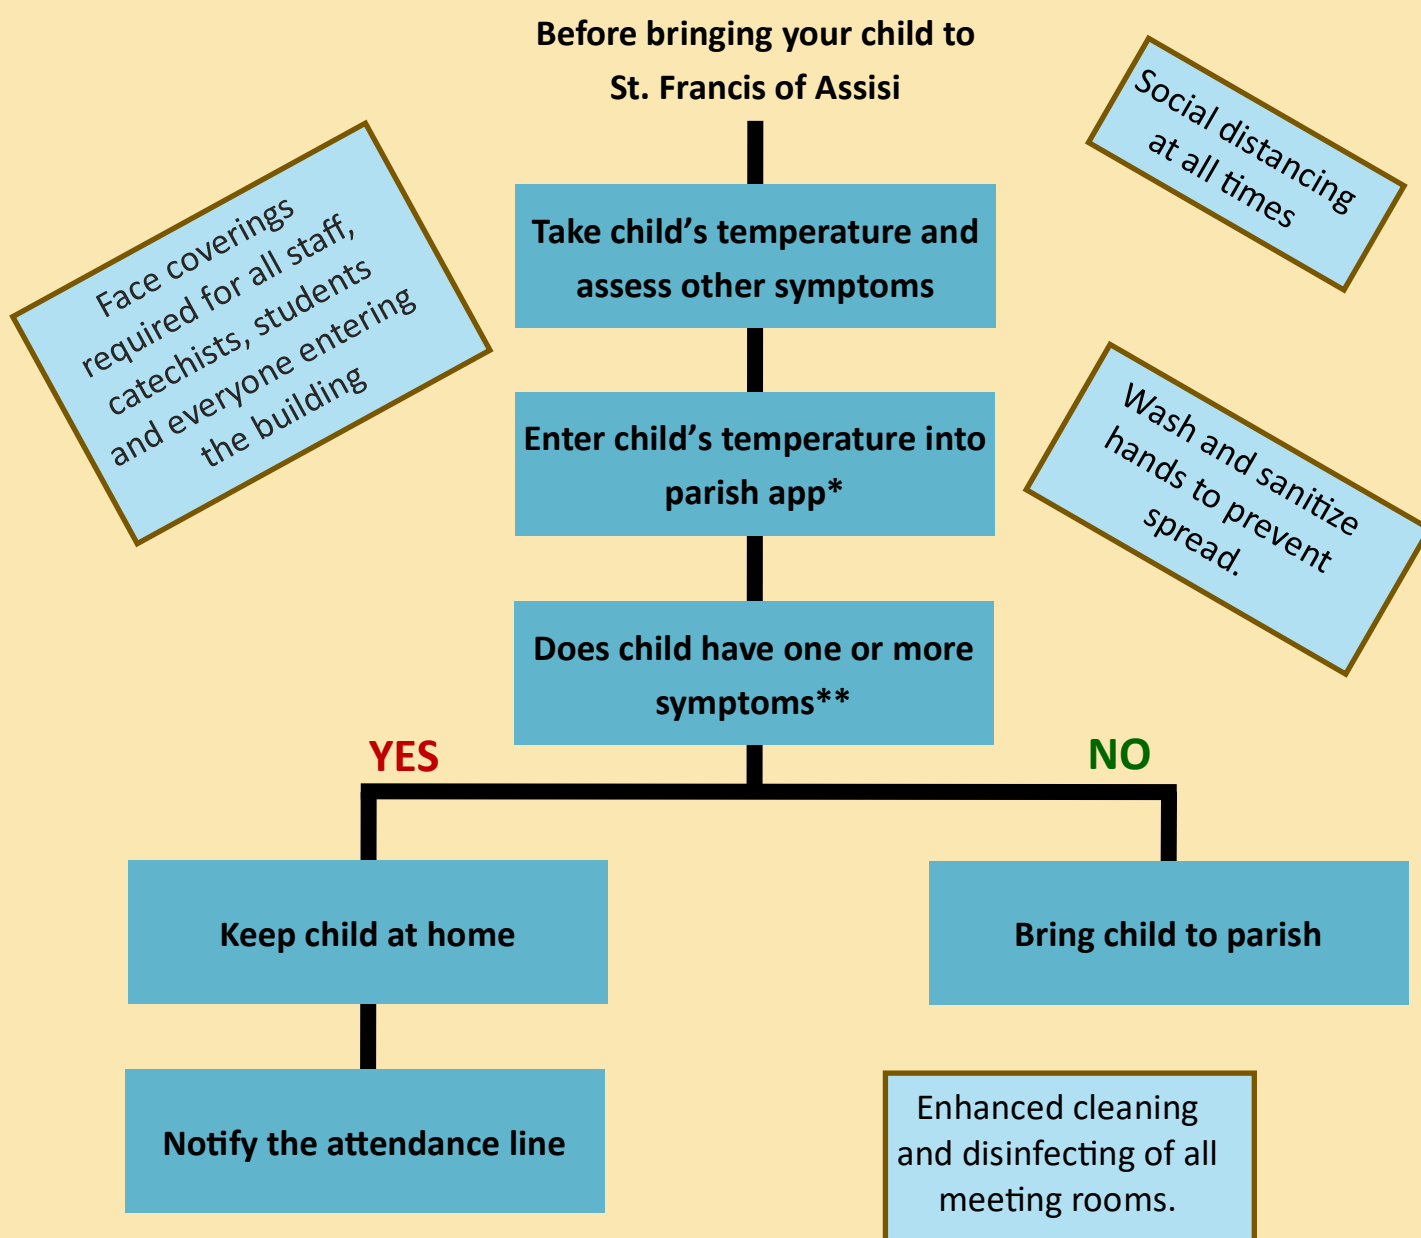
Before bringing your child to St. Francis of Assisi

Social distancing at all times

Face coverings required for all staff, catechists, students and everyone entering the building

Take child's temperature and assess other symptoms

Enter child's temperature into parish app*

Wash and sanitize hands to prevent spread.

Does child have one or more symptoms**

YES

NO

Keep child at home

Bring child to parish

Notify the attendance line

Enhanced cleaning and disinfecting of all meeting rooms.